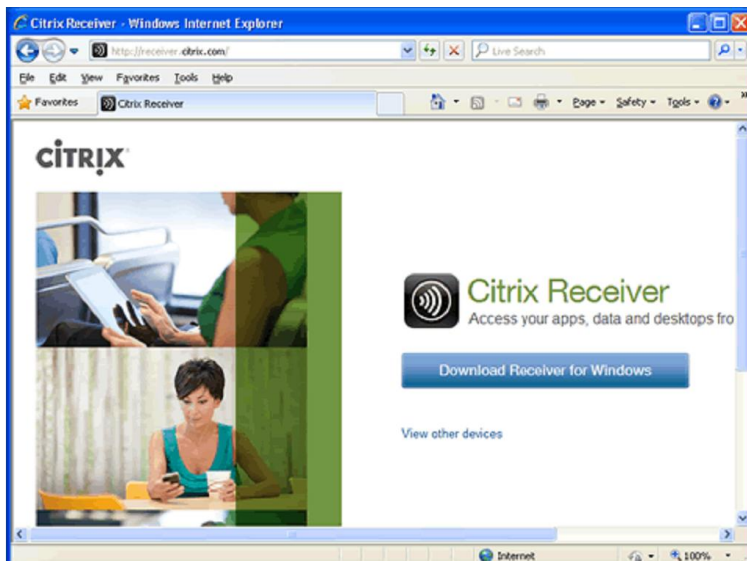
Citrix Receiver - Windows Internet Explorer

http://receiver.citrix.com/

Live Search

File Edit View Favorites Tools Help

Favorites

Citrix Receiver

Page ▾ Safety ▾ Tools ▾

CiTRIX

Citrix Receiver

Access your apps, data and desktops fro

Download Receiver for Windows

View other devices

Internet

100%